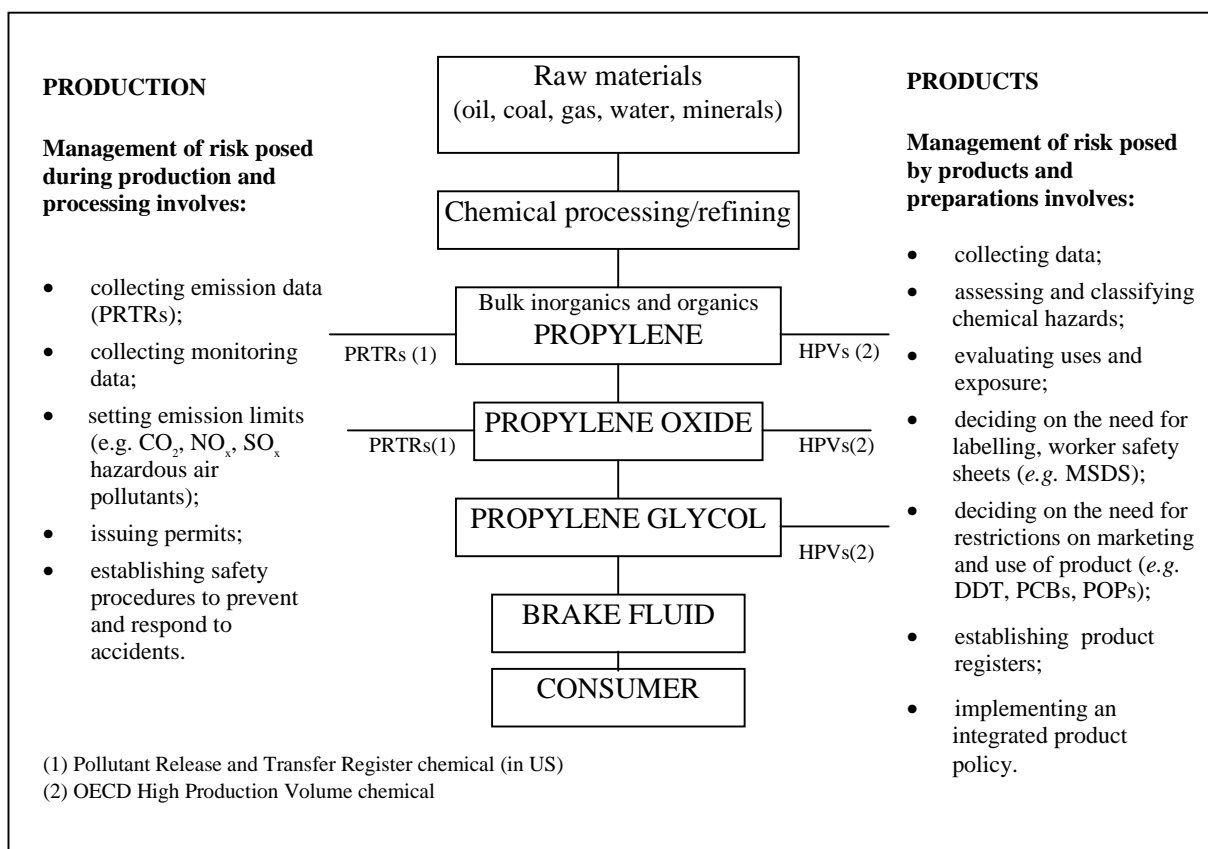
**PRODUCTION**

**Management of risk posed during production and processing involves:**

- collecting emission data (PRTRs);
- collecting monitoring data;
- setting emission limits (e.g. $CO_2$, $NO_x$, $SO_x$ hazardous air pollutants);
- issuing permits;
- establishing safety procedures to prevent and respond to accidents.

Raw materials (oil, coal, gas, water, minerals)

Chemical processing/refining

Bulk inorganics and organics PROPYLENE

PRTRs (1)

HPVs (2)

PROPYLENE OXIDE

PRTRs(1)

HPVs(2)

PROPYLENE GLYCOL

HPVs(2)

BRAKE FLUID

CONSUMER

**PRODUCTS**

**Management of risk posed by products and preparations involves:**

- collecting data;
- assessing and classifying chemical hazards;
- evaluating uses and exposure;
- deciding on the need for labelling, worker safety sheets (*e.g.* MSDS);
- deciding on the need for restrictions on marketing and use of product (*e.g.* DDT, PCBs, POPs);
- establishing product registers;
- implementing an integrated product policy.

(1) Pollutant Release and Transfer Register chemical (in US)
(2) OECD High Production Volume chemical